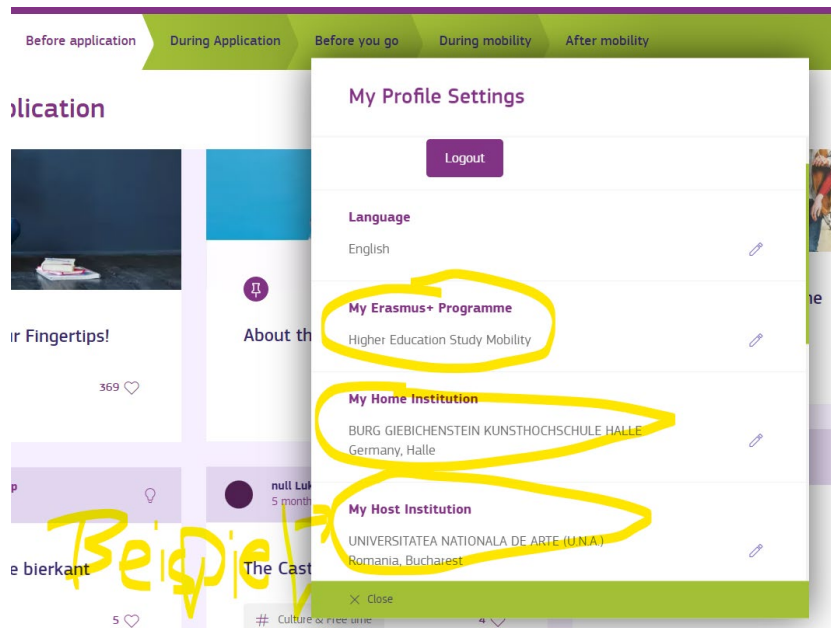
Before application
During Application
Before you go
During mobility
After mobility

plication

r Fingertips!

369

p

e bierkant

5

About th

null Luk
5 month

The Cast

# Culture & Free time

4

ne

My Profile Settings

Logout

Language

English

My Erasmus+ Programme

Higher Education Study Mobility

My Home Institution

BURG GIEBICHENSTEIN KUNSTHOCHSCHULE HALLE
Germany, Halle

My Host Institution

UNIVERSITATEA NATIONALA DE ARTE (U.N.A.)
Romania, Bucharest

Close

Beispiel